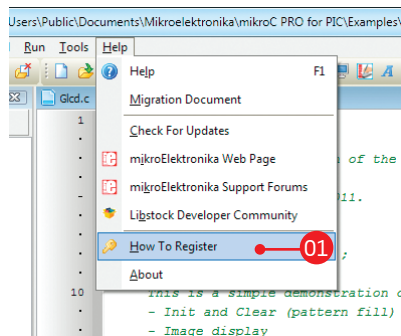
Users\Public\Documents\Mikroelektronika\mikroC PRO for PIC\Examples\

Run Tools Help

Glcd.c

Help F1
Migration Document
Check For Updates
mikroElektronika Web Page
mikroElektronika Support Forums
Libstock Developer Community
How To Register
About

01

1
5
10

n of the
011.
;
This is a simple demonstration o
- Init and Clear (pattern fill)
- Image display